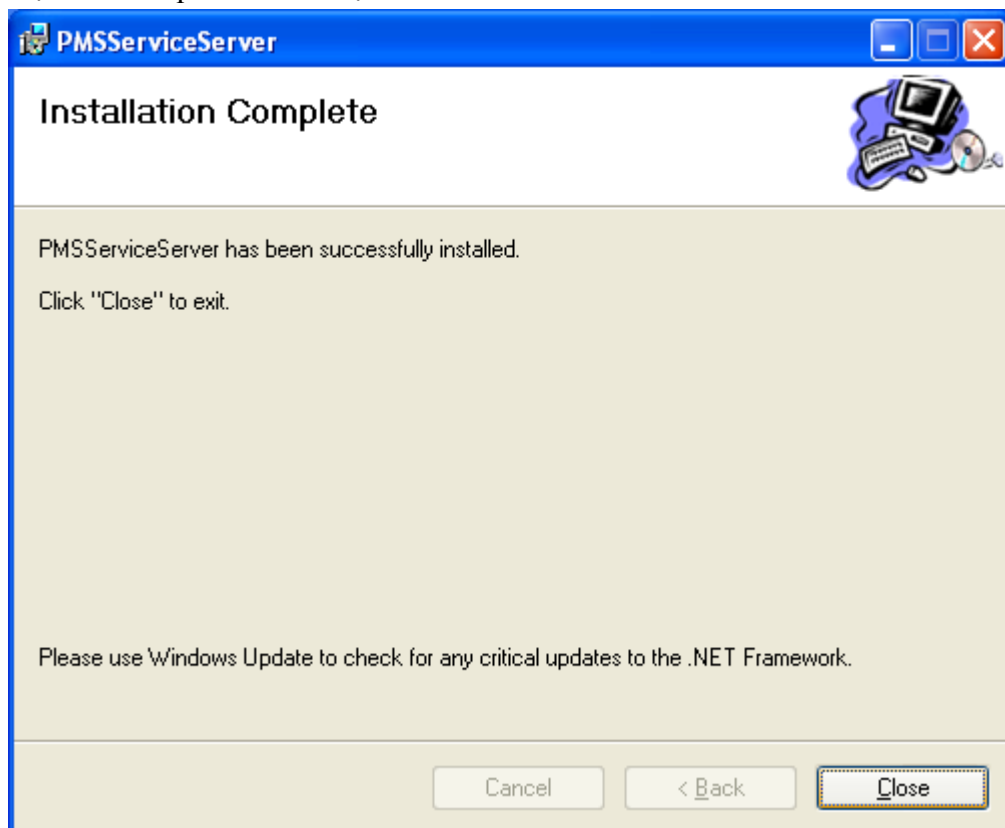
PMSServiceServer

Installation Complete

PMSServiceServer has been successfully installed.

Click "Close" to exit.

Please use Windows Update to check for any critical updates to the .NET Framework.

Cancel

< Back

Close